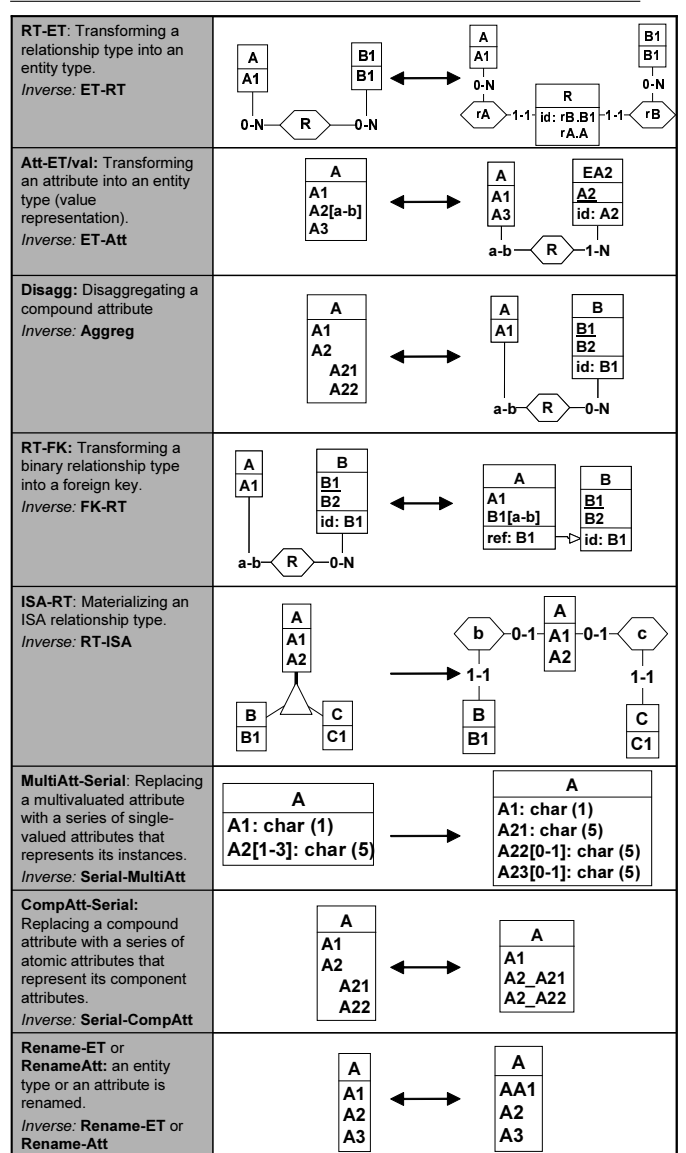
**RT-ET**: Transforming a relationship type into an entity type.
*Inverse:* **ET-RT**

A
A1
0-N
R
0-N
B1
B1

A
A1
0-N
rA
1-1
R
id: rB.B1
rA.A
1-1
rB
0-N
B1
B1

**Att-ET/val:** Transforming an attribute into an entity type (value representation).
*Inverse:* **ET-Att**

A
A1
A2[a-b]
A3

A
A1
A3
a-b
R
1-N
EA2
A2
id: A2

**Disagg:** Disaggregating a compound attribute
*Inverse:* **Aggreg**

A
A1
A2
A21
A22

A
A1
a-b
R
0-N
B
B1
B2
id: B1

**RT-FK:** Transforming a binary relationship type into a foreign key.
*Inverse:* **FK-RT**

A
A1
a-b
R
0-N
B
B1
B2
id: B1

A
A1
B1[a-b]
ref: B1
B
B1
B2
id: B1

**ISA-RT**: Materializing an ISA relationship type.
*Inverse:* **RT-ISA**

A
A1
A2
B
B1
C
C1

b
0-1
A
A1
A2
0-1
c
1-1
B
B1
1-1
C
C1

**MultiAtt-Serial**: Replacing a multivaluated attribute with a series of single-valued attributes that represents its instances.
*Inverse:* **Serial-MultiAtt**

A
A1: char (1)
A2[1-3]: char (5)

A
A1: char (1)
A21: char (5)
A22[0-1]: char (5)
A23[0-1]: char (5)

**CompAtt-Serial:** Replacing a compound attribute with a series of atomic attributes that represent its component attributes.
*Inverse:* **Serial-CompAtt**

A
A1
A2
A21
A22

A
A1
A2_A21
A2_A22

**Rename-ET** or **RenameAtt:** an entity type or an attribute is renamed.
*Inverse:* **Rename-ET** or **Rename-Att**

A
A1
A2
A3

A
AA1
A2
A3